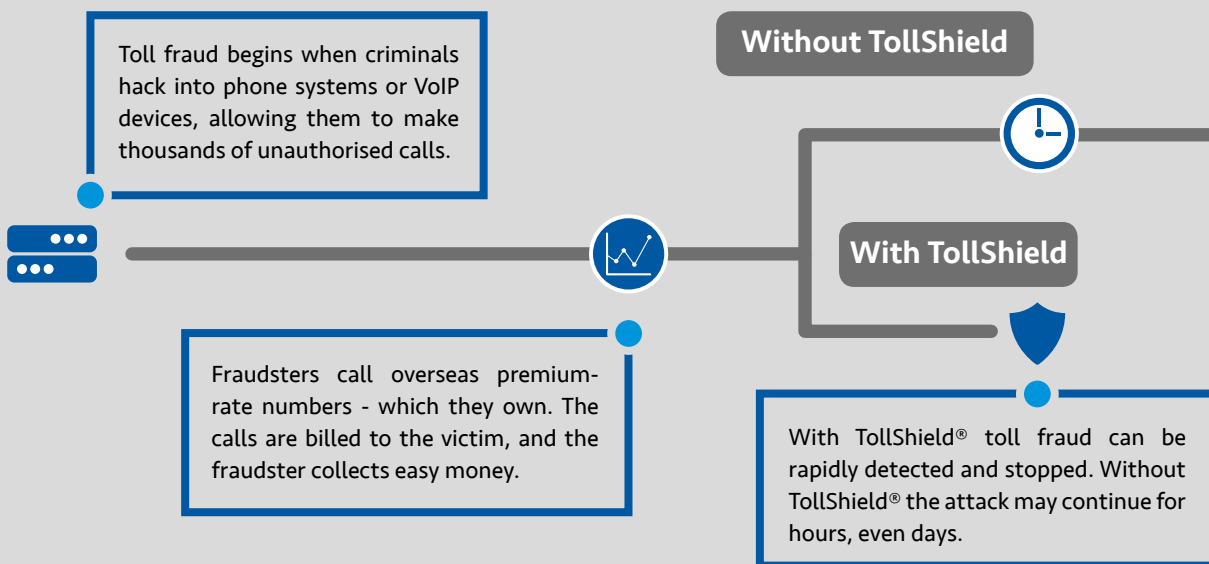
Toll fraud begins when criminals hack into phone systems or VoIP devices, allowing them to make thousands of unauthorised calls.

Without TollShield

With TollShield

Fraudsters call overseas premium-rate numbers - which they own. The calls are billed to the victim, and the fraudster collects easy money.

With TollShield® toll fraud can be rapidly detected and stopped. Without TollShield® the attack may continue for hours, even days.